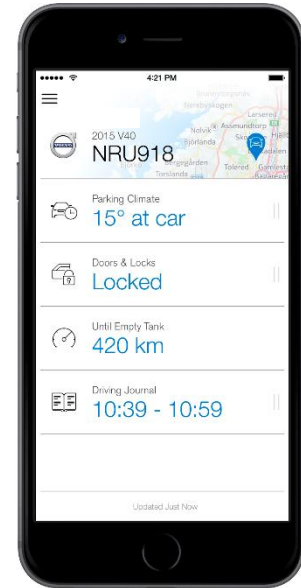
4:21 PM

2015 V40
NRU918

Nolvik
Hjuvik
Torslanda
Toltorp
Kärra
Skra
Tuve
Gamlestaden

Parking Climate
15° at car

Doors & Locks
Locked

Until Empty Tank
420 km

Driving Journal
10:39 - 10:59

Updated Just Now